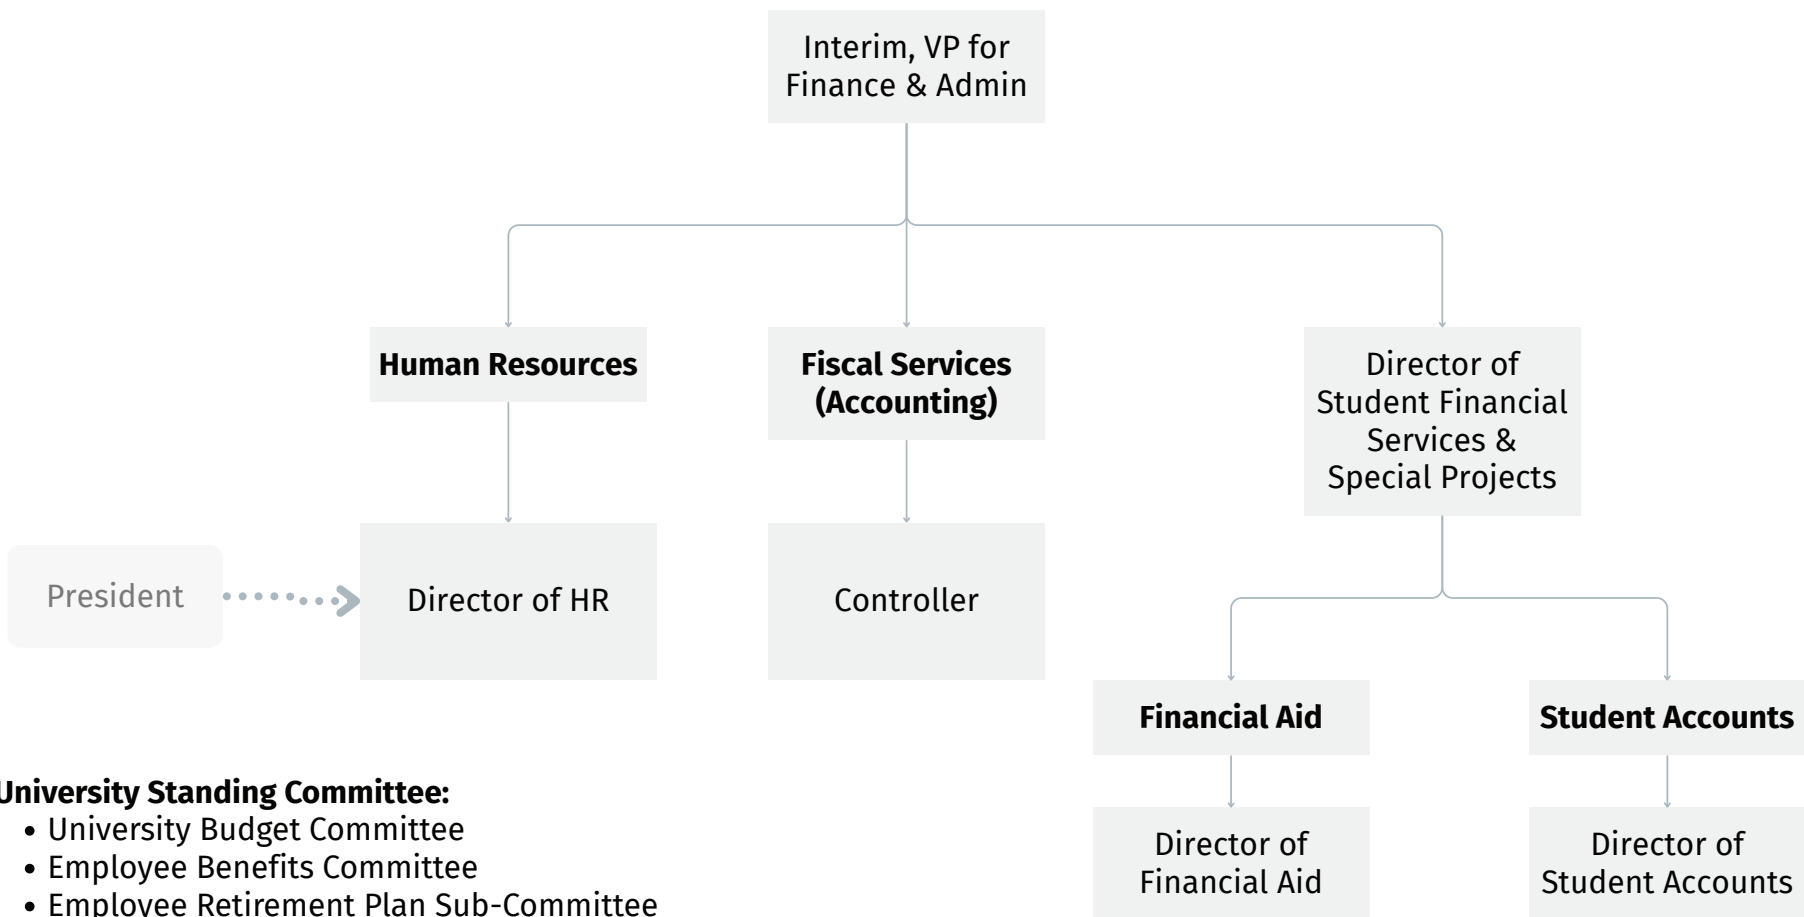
Interim, VP for Finance & Admin

Human Resources

Fiscal Services (Accounting)

Director of Student Financial Services & Special Projects

President

Director of HR

Controller

Financial Aid

Student Accounts

University Standing Committee:
• University Budget Committee
• Employee Benefits Committee
• Employee Retirement Plan Sub-Committee

Director of Financial Aid

Director of Student Accounts